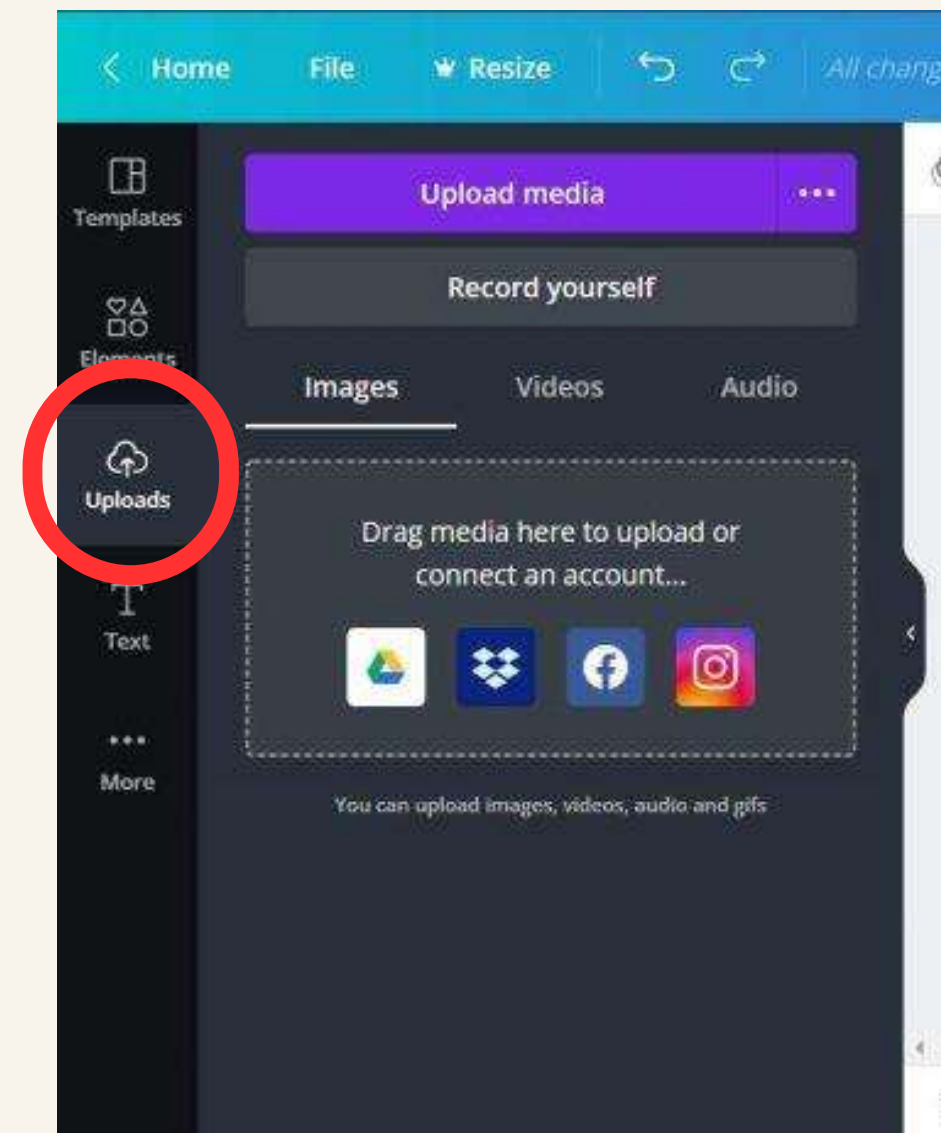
Home File Resize All chang

Templates

Elements

Uploads

Text

More

Upload media

Record yourself

Images Videos Audio

Drag media here to upload or connect an account...

You can upload images, videos, audio and gifs